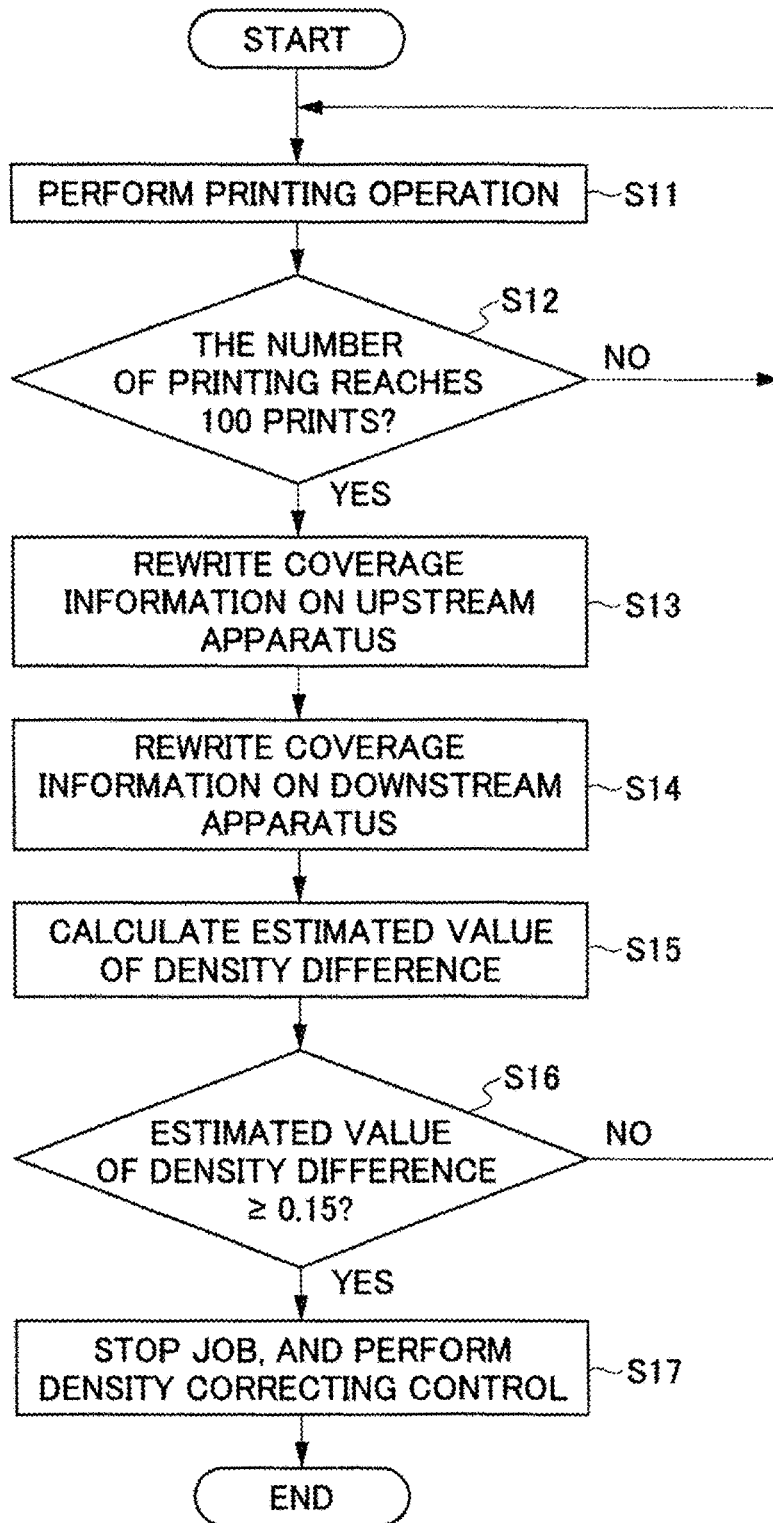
START

PERFORM PRINTING OPERATION S11

S12
THE NUMBER OF PRINTING REACHES 100 PRINTS?
NO
YES

REWRITE COVERAGE INFORMATION ON UPSTREAM APPARATUS S13

REWRITE COVERAGE INFORMATION ON DOWNSTREAM APPARATUS S14

CALCULATE ESTIMATED VALUE OF DENSITY DIFFERENCE S15

S16
ESTIMATED VALUE OF DENSITY DIFFERENCE $\geq 0.15$?
NO
YES

STOP JOB, AND PERFORM DENSITY CORRECTING CONTROL S17

END